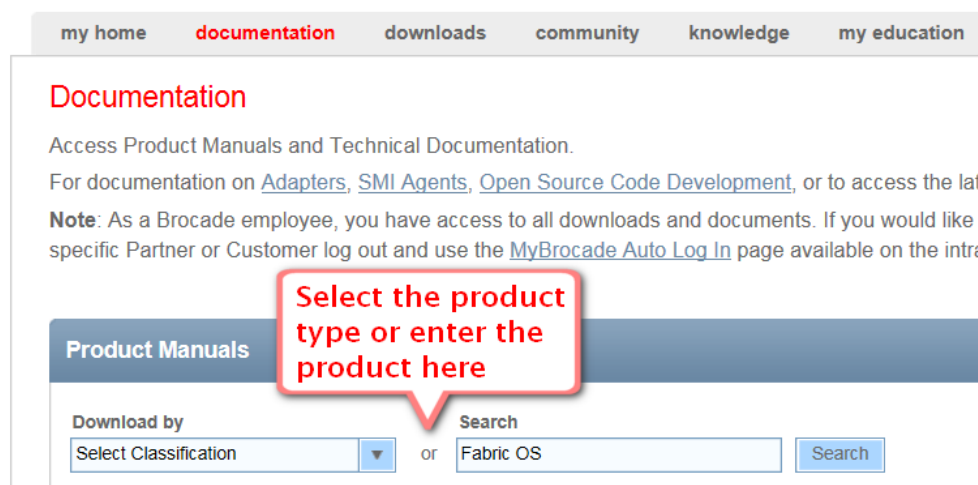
my home documentation downloads community knowledge my education

Documentation

Access Product Manuals and Technical Documentation.

For documentation on Adapters, SMI Agents, Open Source Code Development, or to access the la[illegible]

Note: As a Brocade employee, you have access to all downloads and documents. If you would like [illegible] specific Partner or Customer log out and use the MyBrocade Auto Log In page available on the intra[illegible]

Select the product type or enter the product here

Product Manuals

Download by

Select Classification

or

Search

Fabric OS

Search